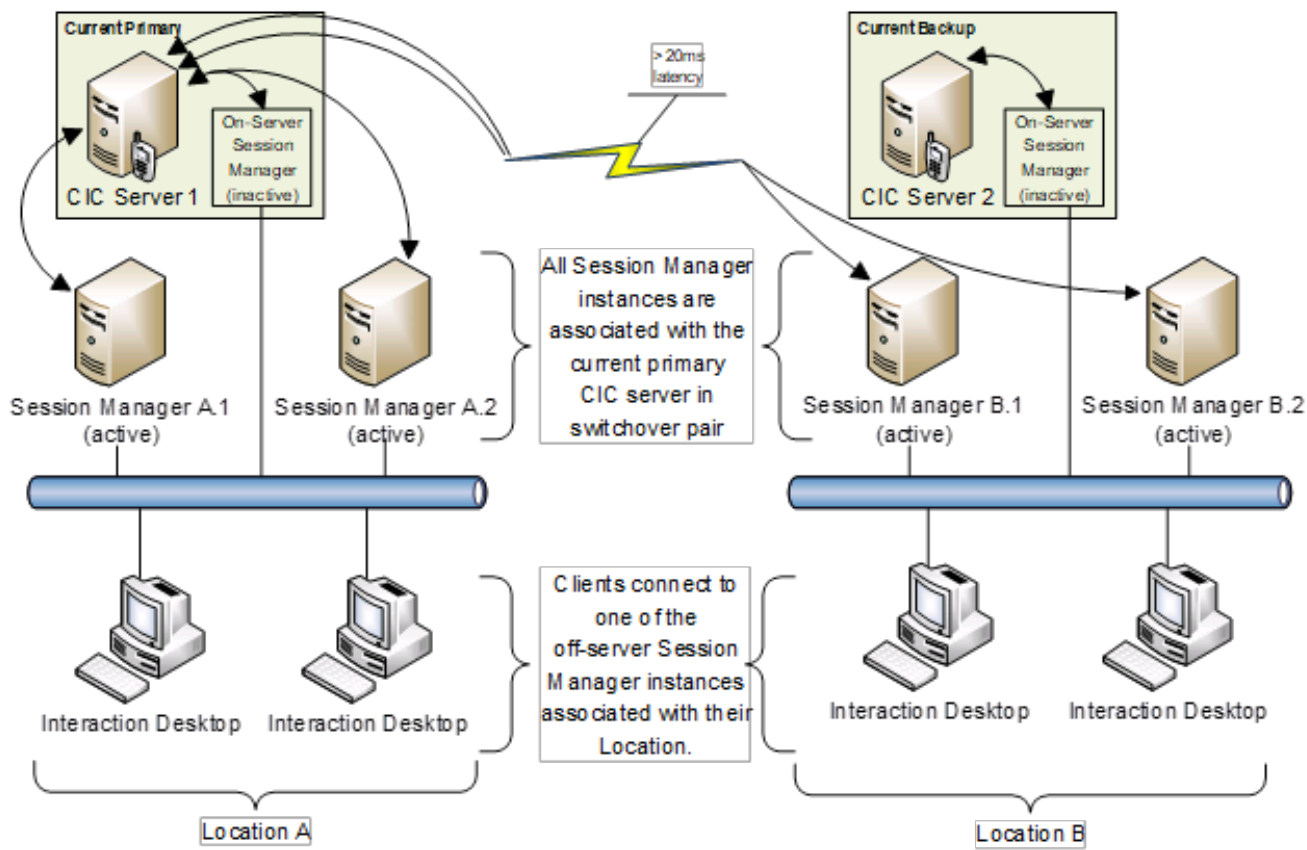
Current Primary

On-Server Session Manager (inactive)

CIC Server 1

> 20ms latency

Current Backup

On-Server Session Manager (inactive)

CIC Server 2

Session Manager A.1 (active)

Session Manager A.2 (active)

All Session Manager instances are associated with the current primary CIC server in switchover pair

Session Manager B.1 (active)

Session Manager B.2 (active)

Interaction Desktop

Interaction Desktop

Clients connect to one of the off-server Session Manager instances associated with their Location.

Interaction Desktop

Interaction Desktop

Location A

Location B